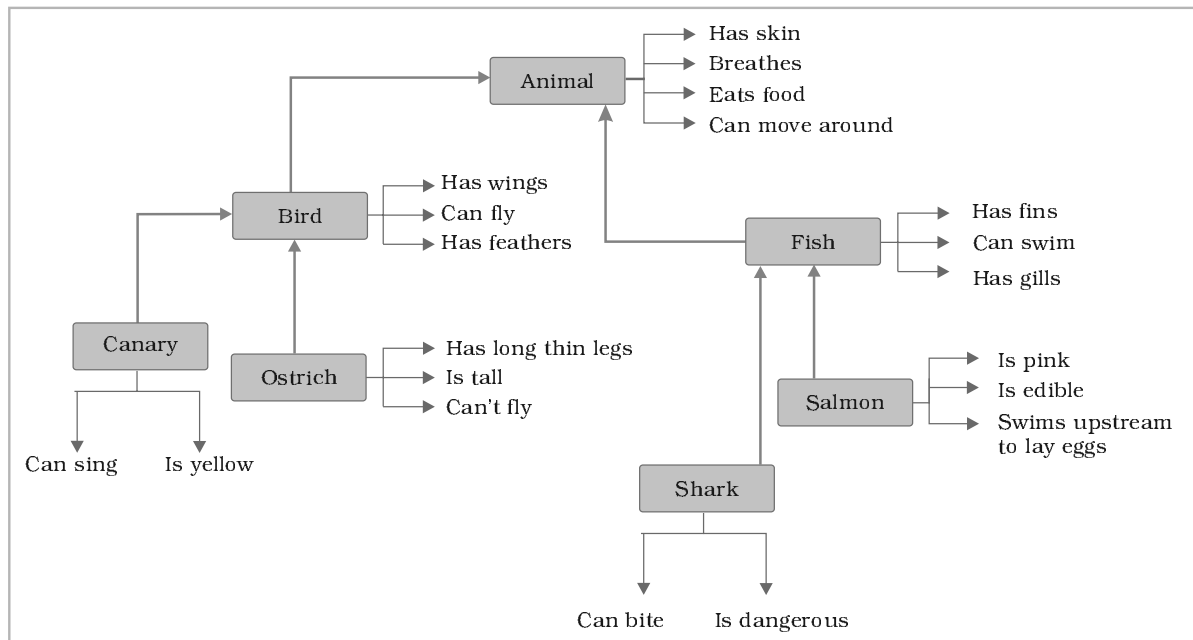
Animal
Has skin
Breathes
Eats food
Can move around

Bird
Has wings
Can fly
Has feathers

Fish
Has fins
Can swim
Has gills

Canary
Can sing
Is yellow

Ostrich
Has long thin legs
Is tall
Can't fly

Salmon
Is pink
Is edible
Swims upstream to lay eggs

Shark
Can bite
Is dangerous